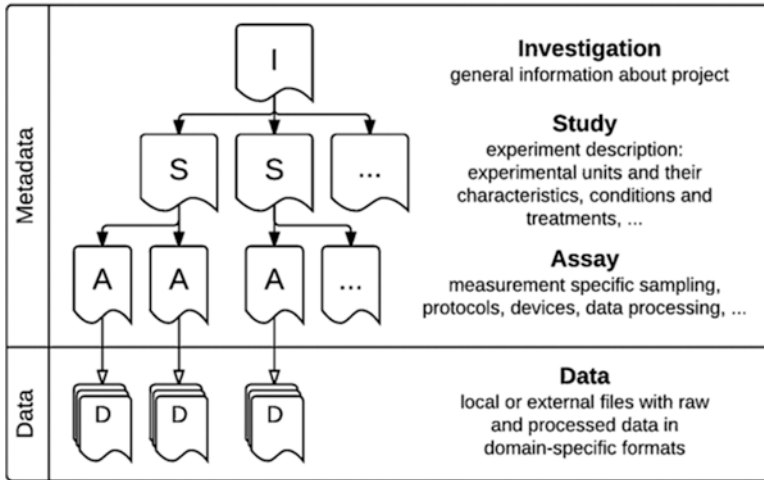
Metadata

I

S

S

...

A

A

A

...

Investigation
general information about project

Study
experiment description: experimental units and their characteristics, conditions and treatments, ...

Assay
measurement specific sampling, protocols, devices, data processing, ...

Data

D

D

D

Data
local or external files with raw and processed data in domain-specific formats